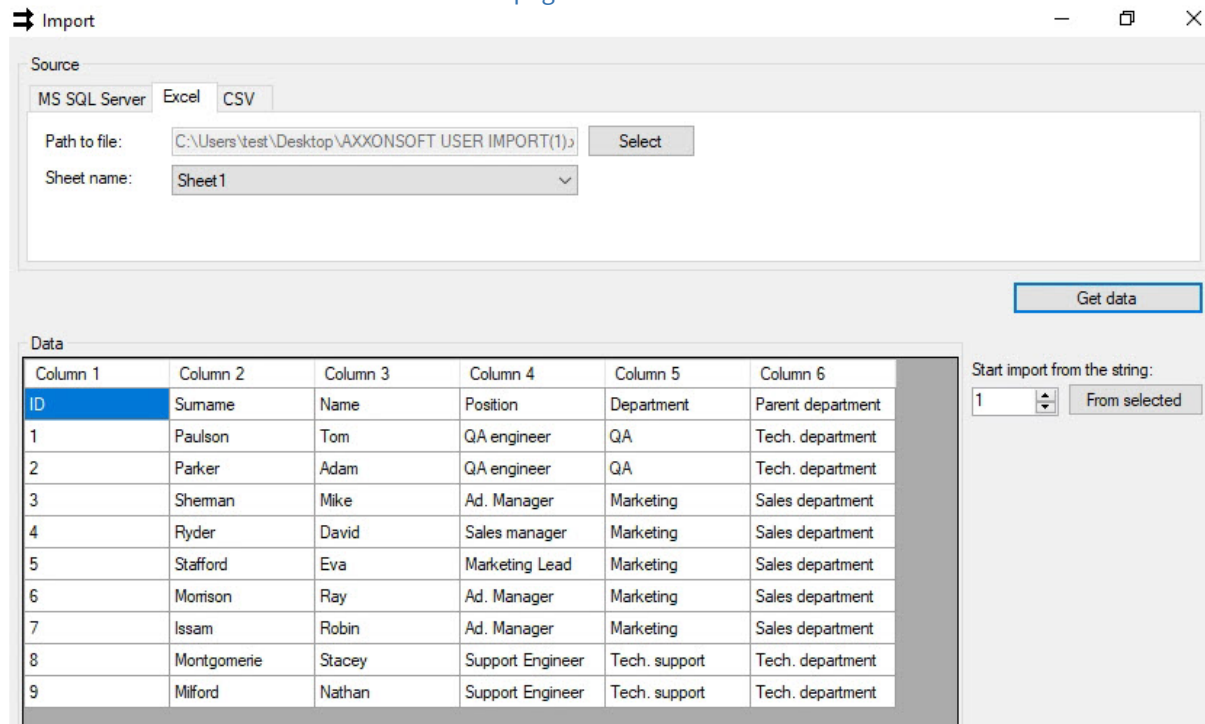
Import

Source

MS SQL Server | Excel | CSV

Path to file: C:\Users\test\Desktop\AXXONSOFT USER IMPORT(1).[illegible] Select

Sheet name: Sheet1

Get data

Data

| Column 1 | Column 2 | Column 3 | Column 4 | Column 5 | Column 6 |
|---|---|---|---|---|---|
| ID | Surname | Name | Position | Department | Parent department |
| 1 | Paulson | Tom | QA engineer | QA | Tech. department |
| 2 | Parker | Adam | QA engineer | QA | Tech. department |
| 3 | Sherman | Mike | Ad. Manager | Marketing | Sales department |
| 4 | Ryder | David | Sales manager | Marketing | Sales department |
| 5 | Stafford | Eva | Marketing Lead | Marketing | Sales department |
| 6 | Morrison | Ray | Ad. Manager | Marketing | Sales department |
| 7 | Issam | Robin | Ad. Manager | Marketing | Sales department |
| 8 | Montgomerie | Stacey | Support Engineer | Tech. support | Tech. department |
| 9 | Milford | Nathan | Support Engineer | Tech. support | Tech. department |

Start import from the string:
1
From selected